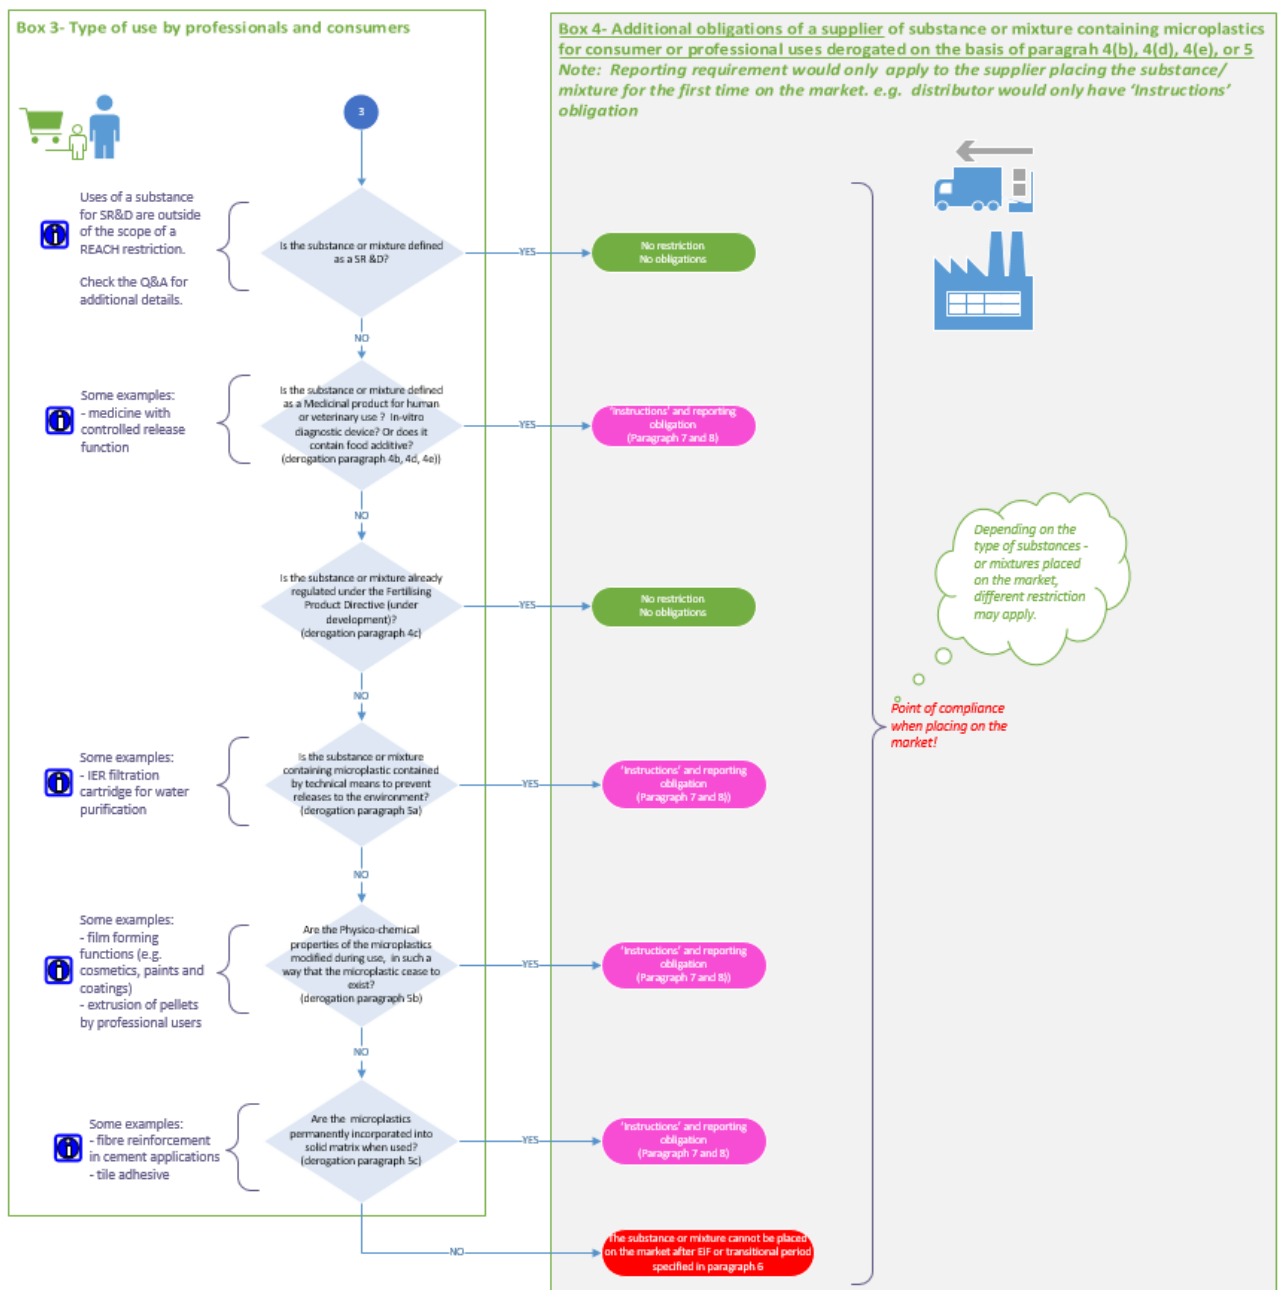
Box 3- Type of use by professionals and consumers

Box 4- Additional obligations of a supplier of substance or mixture containing microplastics for consumer or professional uses derogated on the basis of paragrah 4(b), 4(d), 4(e), or 5
Note: Reporting requirement would only apply to the supplier placing the substance/ mixture for the first time on the market. e.g. distributor would only have 'Instructions' obligation

3

Uses of a substance for SR&D are outside of the scope of a REACH restriction.

Check the Q&A for additional details.

Is the substance or mixture defined as a SR &D?

YES

No restriction
No obligations

NO

Some examples:
- medicine with controlled release function

Is the substance or mixture defined as a Medicinal product for human or veterinary use ? In-vitro diagnostic device? Or does it contain food additive? (derogation paragraph 4b, 4d, 4e))

YES

'Instructions' and reporting obligation
(Paragraph 7 and 8)

NO

Is the substance or mixture already regulated under the Fertilising Product Directive (under development)? (derogation paragraph 4c)

YES

No restriction
No obligations

Depending on the type of substances - or mixtures placed on the market, different restriction may apply.

NO

Point of compliance when placing on the market!

Some examples:
- IER filtration cartridge for water purification

Is the substance or mixture containing microplastic contained by technical means to prevent releases to the environment? (derogation paragraph 5a)

YES

'Instructions' and reporting obligation
(Paragraph 7 and 8))

NO

Some examples:
- film forming functions (e.g. cosmetics, paints and coatings)
- extrusion of pellets by professional users

Are the Physico-chemical properties of the microplastics modified during use, in such a way that the microplastic cease to exist?
(derogation paragraph 5b)

YES

'Instructions' and reporting obligation
(Paragraph 7 and 8))

NO

Some examples:
- fibre reinforcement in cement applications
- tile adhesive

Are the microplastics permanently incorporated into solid matrix when used?
(derogation paragraph 5c)

YES

'Instructions' and reporting obligation
(Paragraph 7 and 8)

NO

The substance or mixture cannot be placed on the market after EIF or transitional period specified in paragraph 6